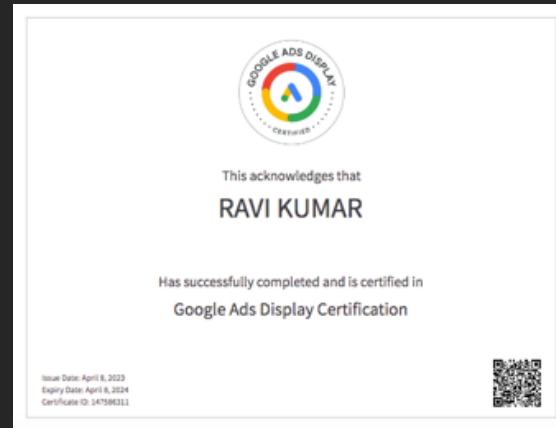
GOOGLE ADS DISPLAY
CERTIFIED

This acknowledges that

RAVI KUMAR

Has successfully completed and is certified in

Google Ads Display Certification

Issue Date: April 8, 2023
Expiry Date: April 8, 2024
Certificate ID: 147586311